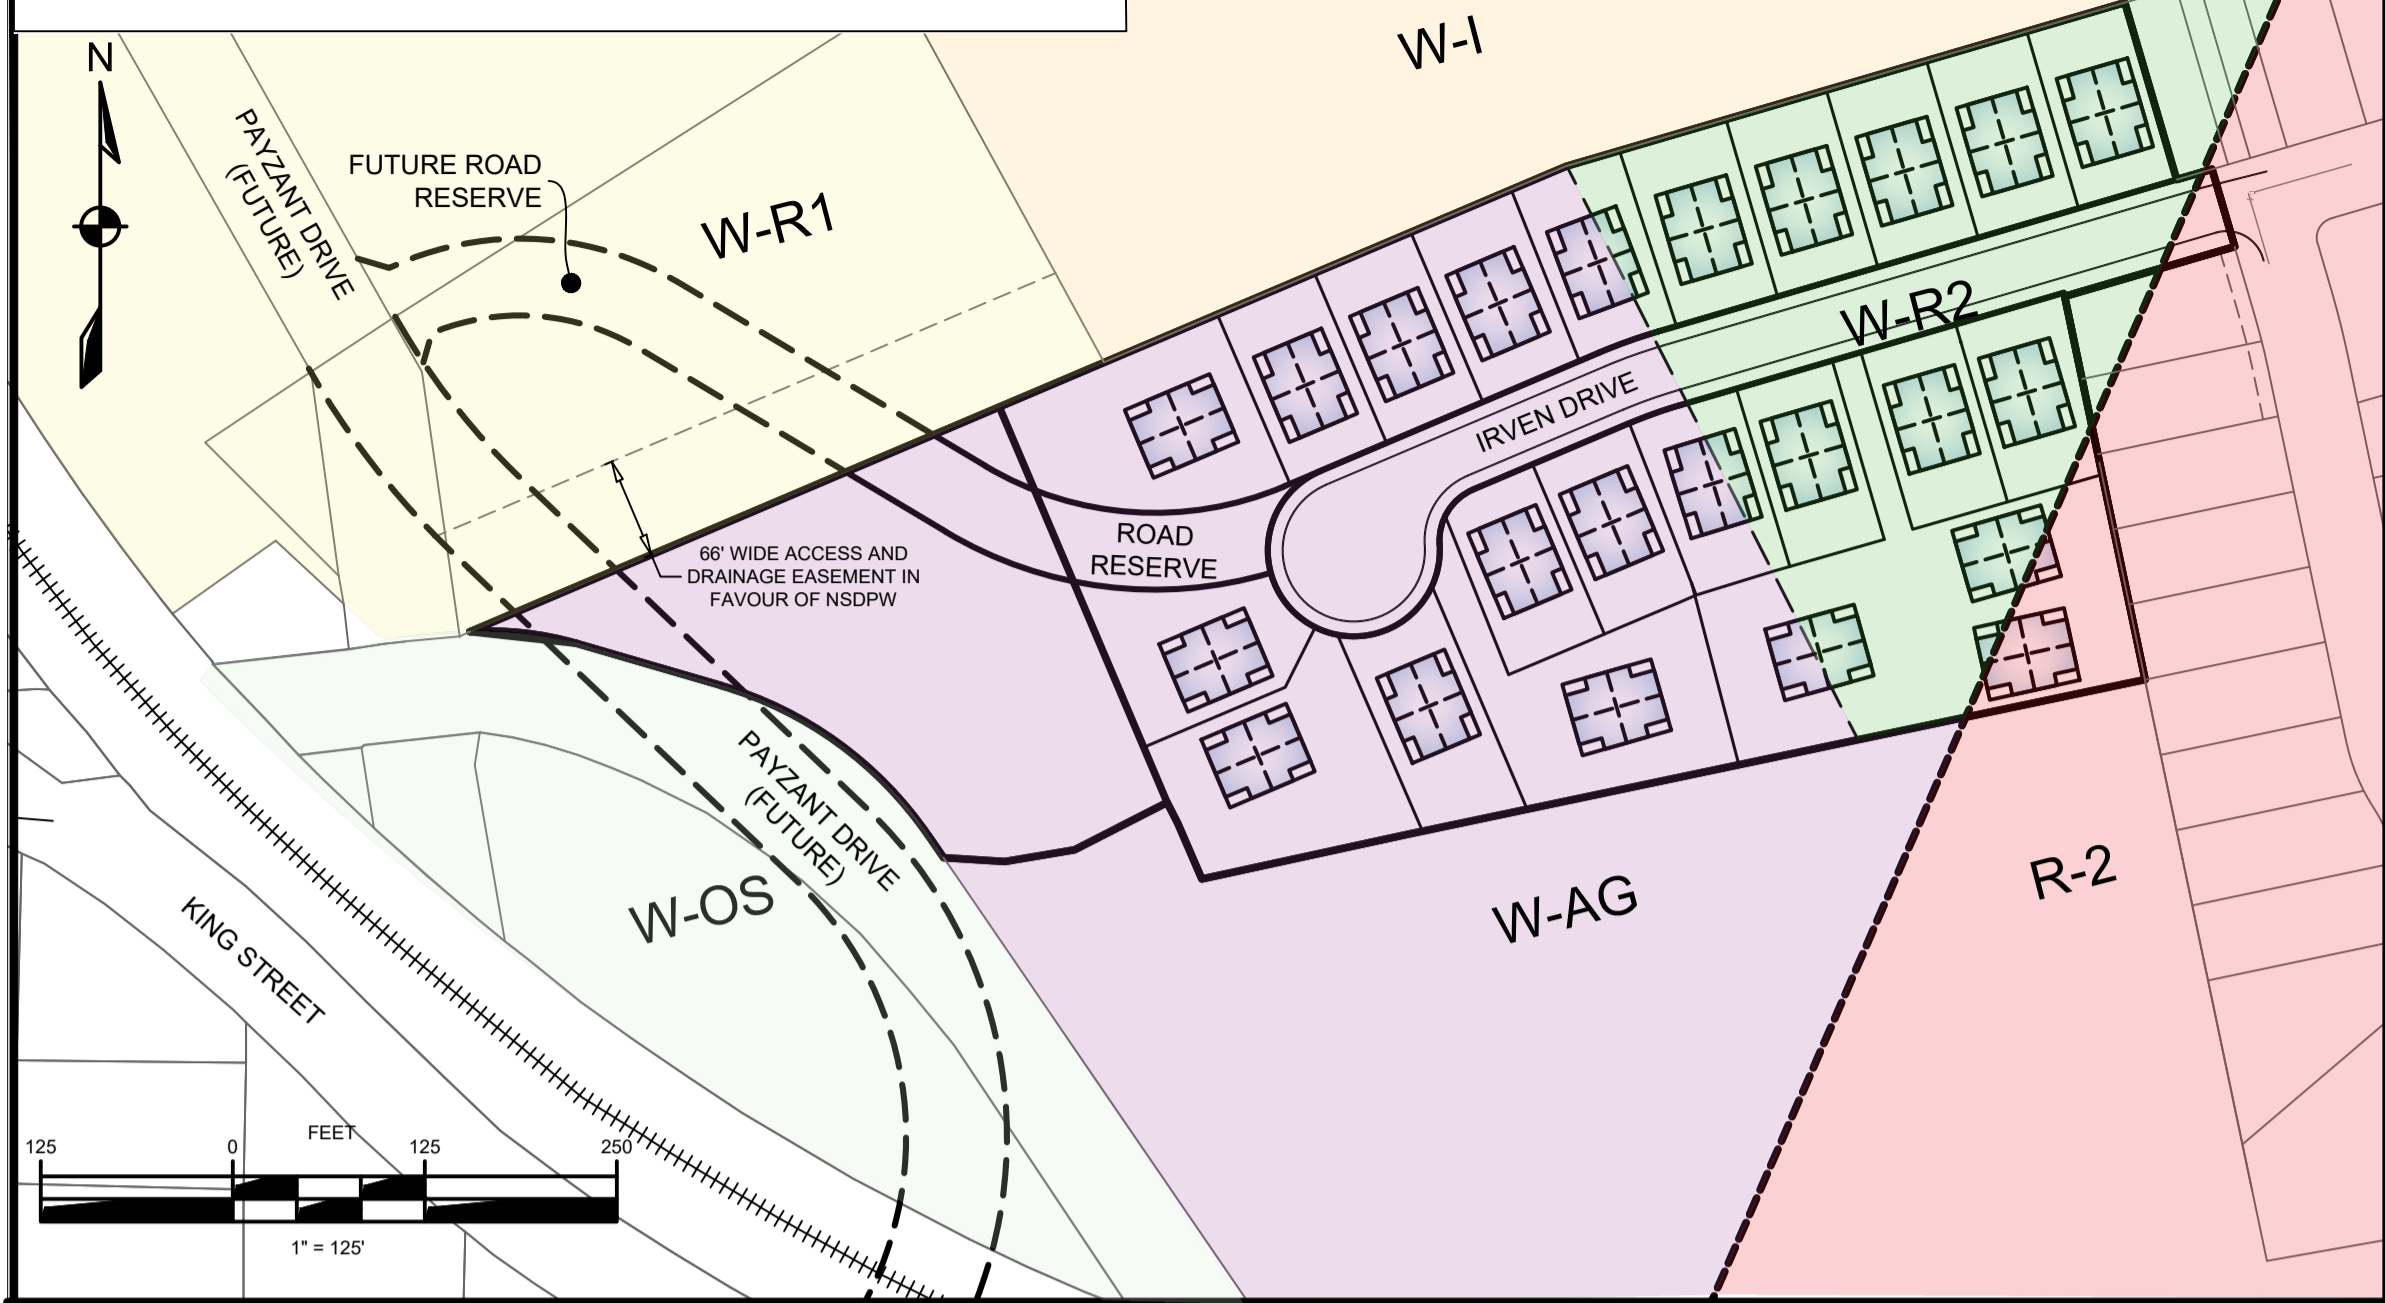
N

W-I

PAYZANT DRIVE (FUTURE)

FUTURE ROAD RESERVE

W-R1

W-R2

IRVEN DRIVE

ROAD RESERVE

66' WIDE ACCESS AND DRAINAGE EASEMENT IN FAVOUR OF NSDPW

PAYZANT DRIVE (FUTURE)

W-OS

KING STREET

W-AG

R-2

125 0 FEET 125 250

1" = 125'